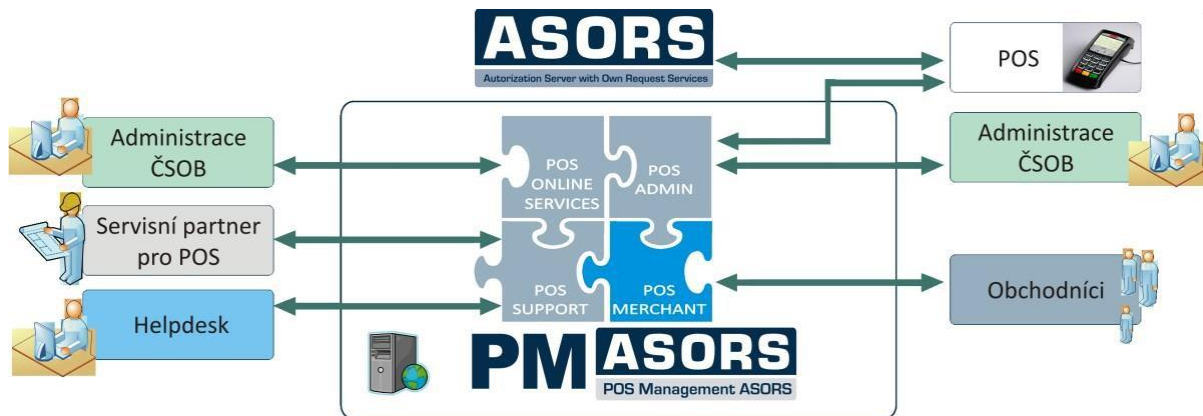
ASORS
Autorization Server with Own Request Services

POS

Administrace ČSOB

POS ONLINE SERVICES

POS ADMIN

Administrace ČSOB

Servisní partner pro POS

POS SUPPORT

POS MERCHANT

Obchodníci

Helpdesk

PM ASORS
POS Management ASORS